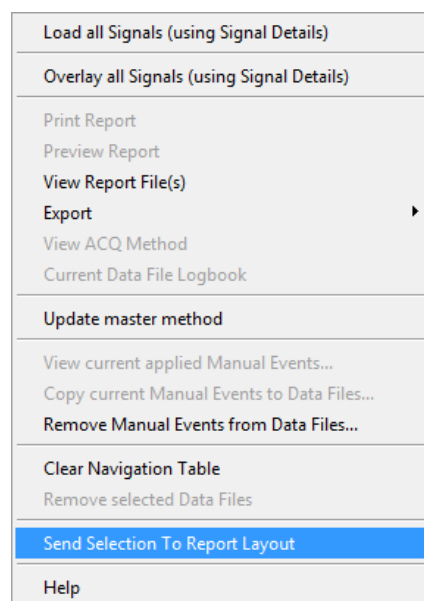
Load all Signals (using Signal Details)

Overlay all Signals (using Signal Details)

Print Report
Preview Report
View Report File(s)
Export
View ACQ Method
Current Data File Logbook

Update master method

View current applied Manual Events...
Copy current Manual Events to Data Files...
Remove Manual Events from Data Files...

Clear Navigation Table
Remove selected Data Files

Send Selection To Report Layout

Help